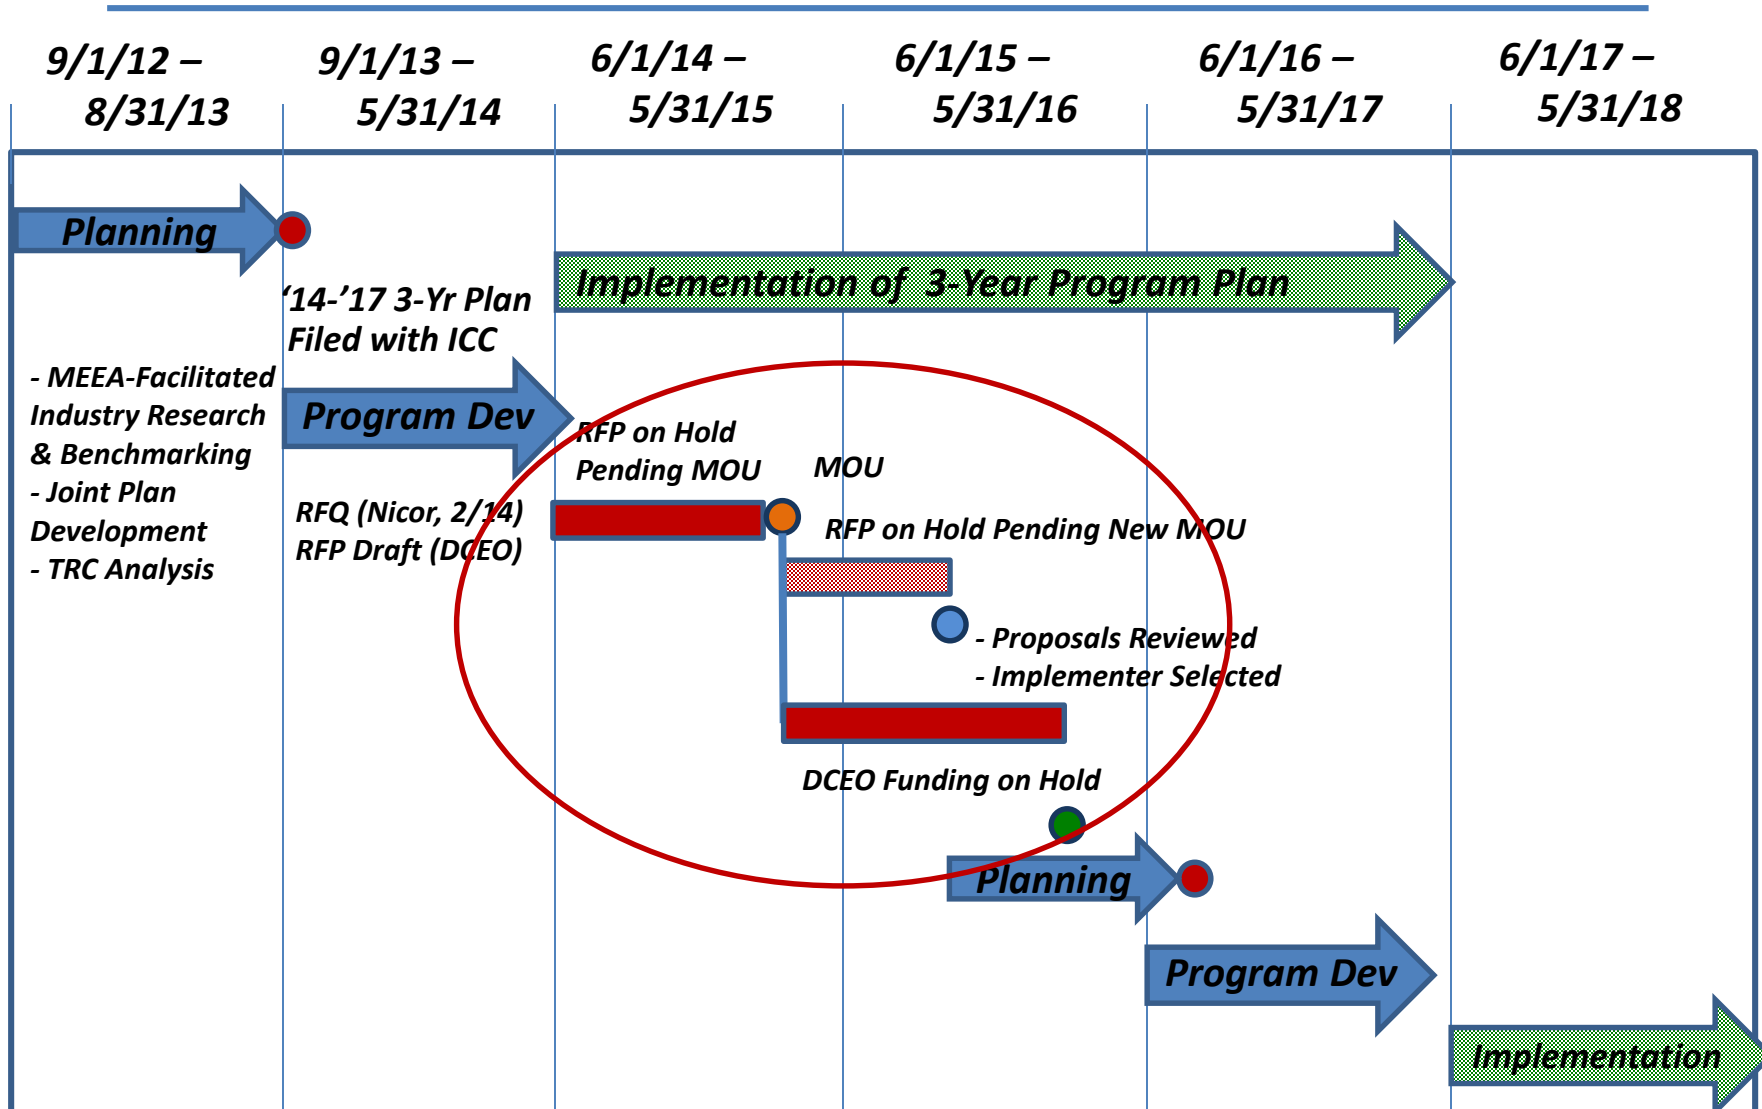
9/1/12 – 8/31/13

9/1/13 – 5/31/14

6/1/14 – 5/31/15

6/1/15 – 5/31/16

6/1/16 – 5/31/17

6/1/17 – 5/31/18

Planning

‘14-’17 3-Yr Plan Filed with ICC

Implementation of 3-Year Program Plan

- MEEA-Facilitated Industry Research & Benchmarking
- Joint Plan Development
- TRC Analysis

Program Dev

RFQ (Nicor, 2/14)
RFP Draft (DCEO)

RFP on Hold Pending MOU

MOU

RFP on Hold Pending New MOU

- Proposals Reviewed
- Implementer Selected

DCEO Funding on Hold

Planning

Program Dev

Implementation